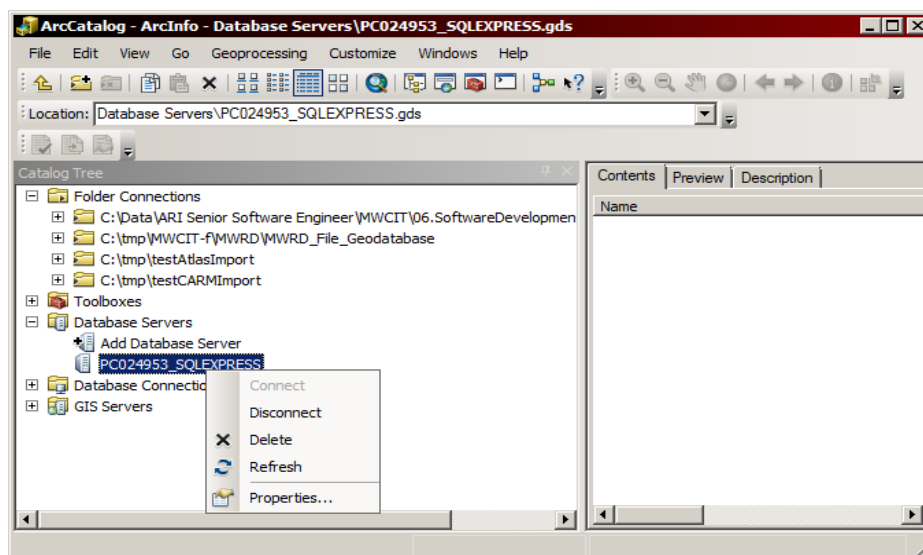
ArcCatalog - ArcInfo - Database Servers\PC024953_SQLEXPRESS.gds

File Edit View Go Geoprocessing Customize Windows Help

Location: Database Servers\PC024953_SQLEXPRESS.gds

Catalog Tree

Folder Connections
C:\Data\ARI Senior Software Engineer\MWCIT\06.SoftwareDevelopmen
C:\tmp\MWCIT-f\MWRD\MWRD_File_Geodatabase
C:\tmp\testAtlasImport
C:\tmp\testCARMImport
Toolboxes
Database Servers
Add Database Server
PC024953_SQLEXPRESS
Database Connectio
GIS Servers

Connect
Disconnect
Delete
Refresh
Properties...

Contents | Preview | Description

Name